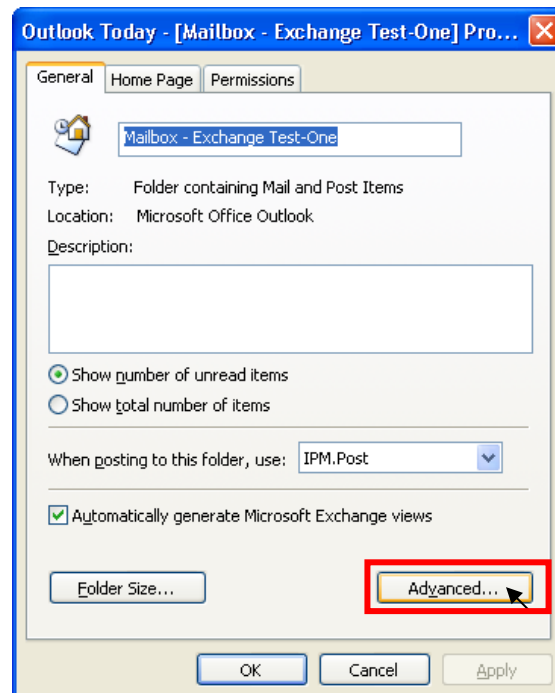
Outlook Today - [Mailbox - Exchange Test-One] Pro...

General Home Page Permissions

Mailbox - Exchange Test-One

Type: Folder containing Mail and Post Items
Location: Microsoft Office Outlook
Description:

Show number of unread items
Show total number of items

When posting to this folder, use: IPM.Post

Automatically generate Microsoft Exchange views

Folder Size... Advanced...

OK Cancel Apply